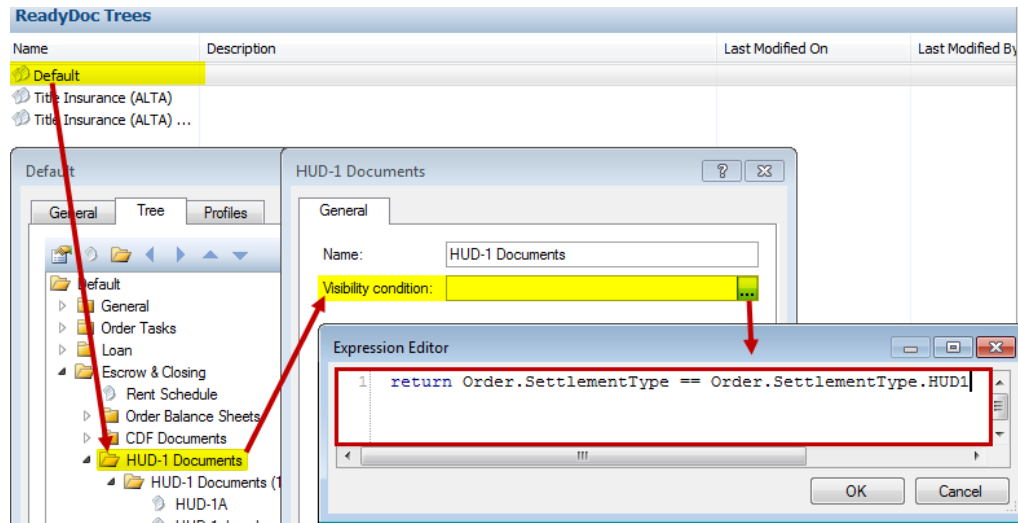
ReadyDoc Trees

| Name | Description | Last Modified On | Last Modified By |
|---|---|---|---|
| Default | | | |
| Title Insurance (ALTA) | | | |
| Title Insurance (ALTA) ... | | | |

Default

General Tree Profiles

Default
General
Order Tasks
Loan
Escrow & Closing
Rent Schedule
Order Balance Sheets
CDF Documents
HUD-1 Documents
HUD-1 Documents (1
HUD-1A
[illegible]

HUD-1 Documents

?

General

Name: HUD-1 Documents

Visibility condition:

...

Expression Editor

1 return Order.SettlementType == Order.SettlementType.HUD1

III

OK Cancel